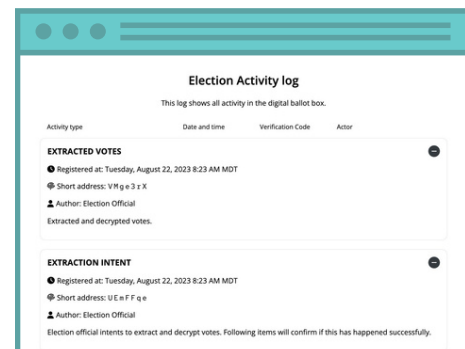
Election Activity log

This log shows all activity in the digital ballot box.

Activity type Date and time Verification Code Actor

EXTRACTED VOTES

Registered at: Tuesday, August 22, 2023 8:23 AM MDT

Short address: VMge3rX

Author: Election Official

Extracted and decrypted votes.

EXTRACTION INTENT

Registered at: Tuesday, August 22, 2023 8:23 AM MDT

Short address: UEmFFqe

Author: Election Official

Election official intents to extract and decrypt votes. Following items will confirm if this has happened successfully.